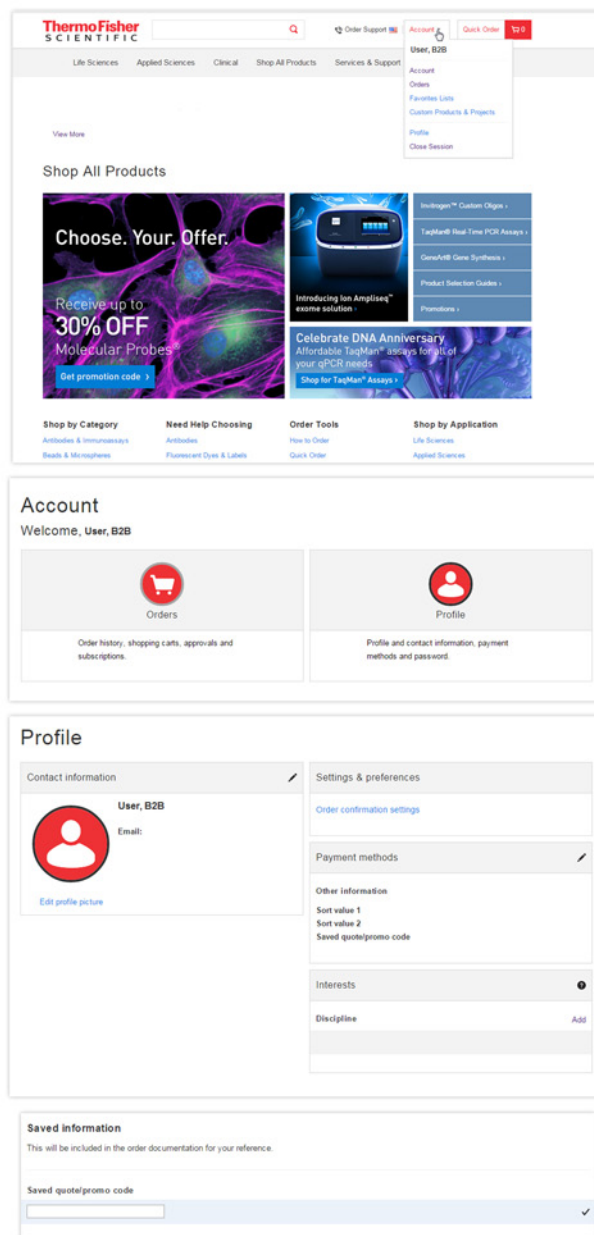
Thermo Fisher
SCIENTIFIC

Order Support

Account

Quick Order

0

Life Sciences

Applied Sciences

Clinical

Shop All Products

Services & Support

User, B2B

Account

Orders

Favorites Lists

Custom Products & Projects

Profile

Close Session

View More

Shop All Products

Choose. Your. Offer.

Receive up to 30% OFF Molecular Probes®

Get promotion code ›

Introducing Ion AmpliSeq™ exome solution ›

Invitrogen™ Custom Oligos ›

TaqMan® Real-Time PCR Assays ›

GeneArt® Gene Synthesis ›

Product Selection Guides ›

Promotions ›

Celebrate DNA Anniversary

Affordable TaqMan® assays for all of your qPCR needs

Shop for TaqMan® Assays ›

Shop by Category

Antibodies & Immunoassays

Beads & Microspheres

Need Help Choosing

Antibodies

Fluorescent Dyes & Labels

Order Tools

How to Order

Quick Order

Shop by Application

Life Sciences

Applied Sciences

Account

Welcome, User, B2B

Orders

Order history, shopping carts, approvals and subscriptions.

Profile

Profile and contact information, payment methods and password.

Profile

Contact information

User, B2B

Email:

Edit profile picture

Settings & preferences

Order confirmation settings

Payment methods

Other information

Sort value 1

Sort value 2

Saved quote/promo code

Interests

Discipline

Add

Saved information

This will be included in the order documentation for your reference.

Saved quote/promo code